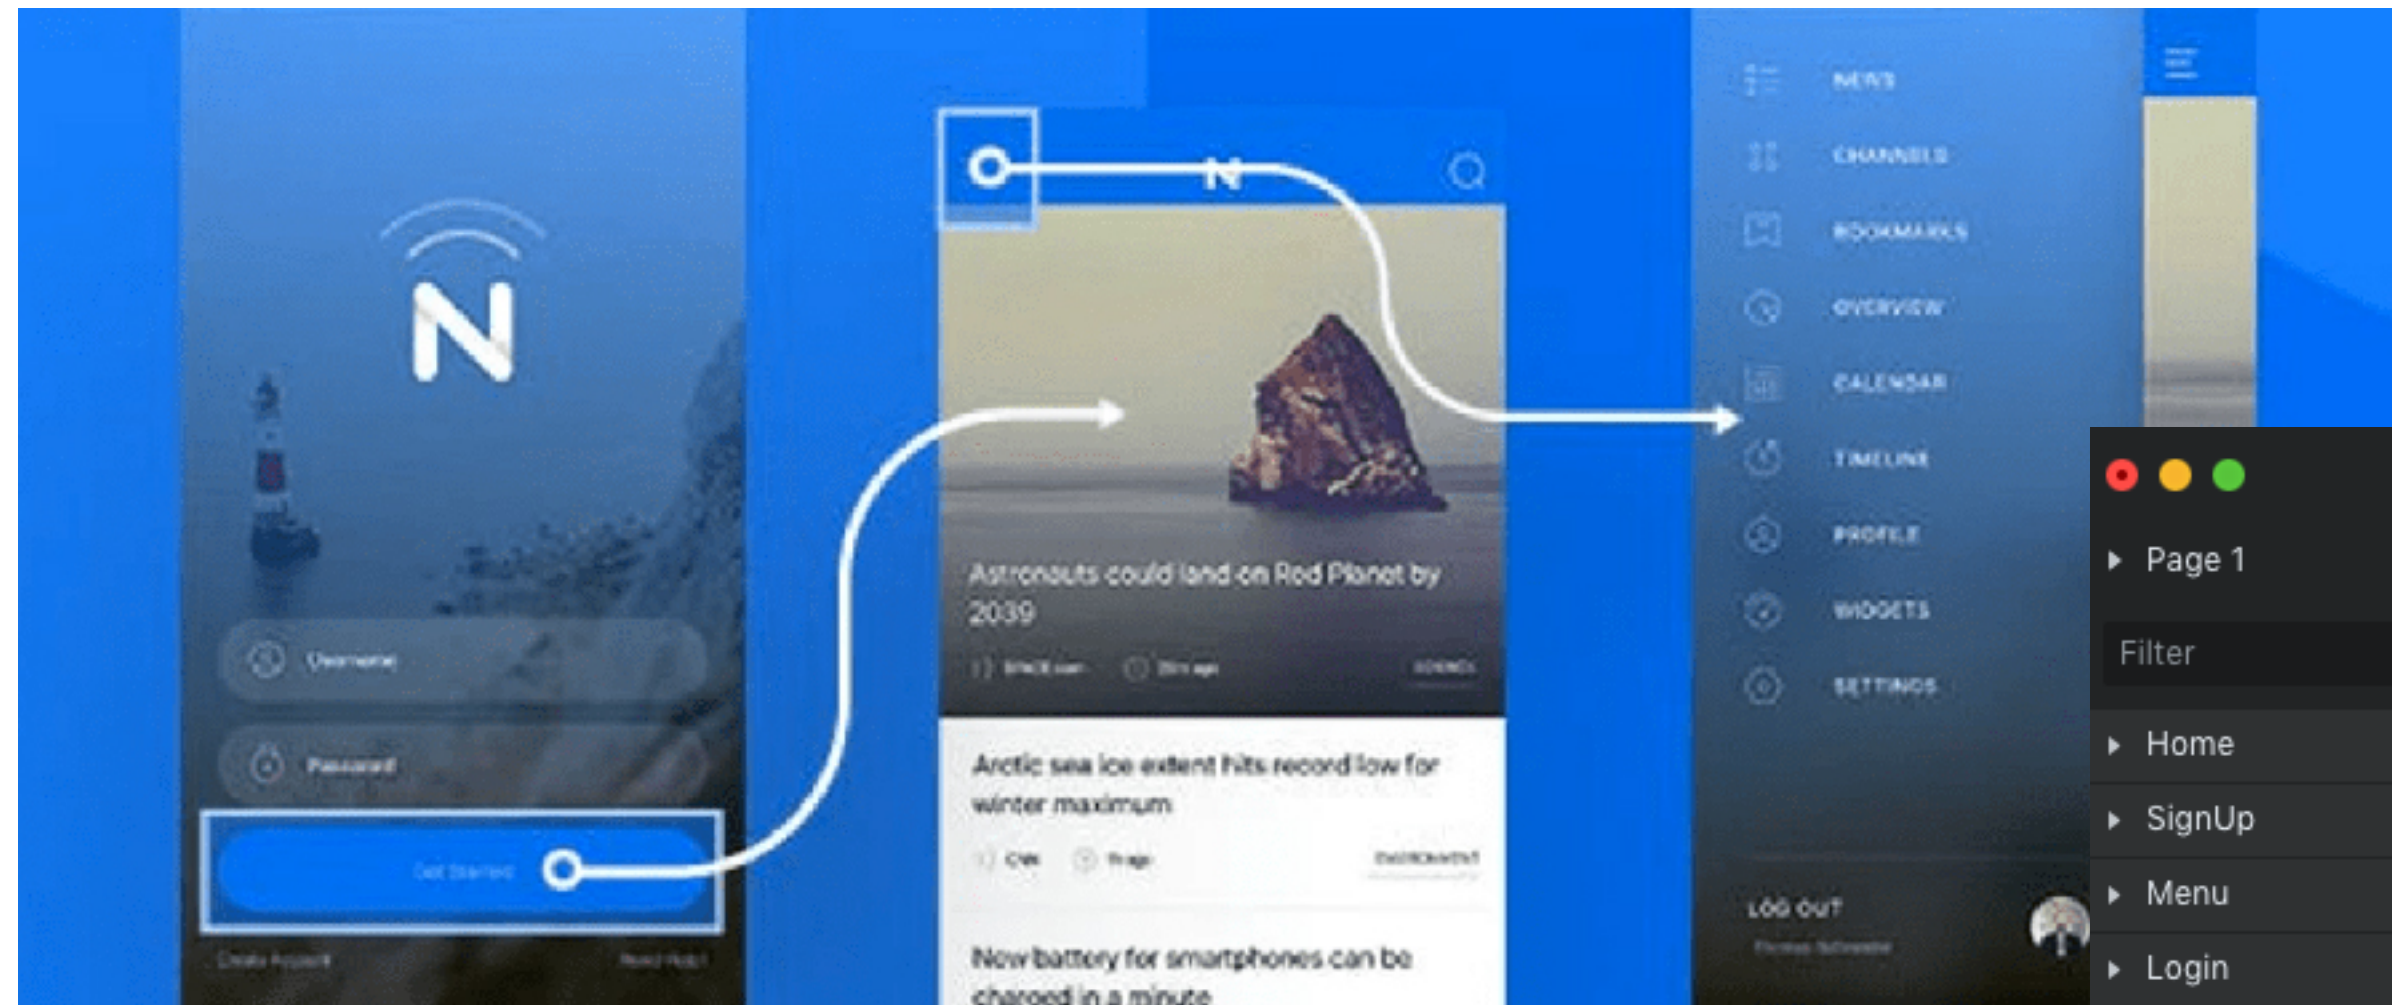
N

Username

Password

Get Started

Create Account

Need Help?

N

Astronauts could land on Red Planet by 2039

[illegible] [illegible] SCIENCE

Arctic sea ice extent hits record low for winter maximum

CNN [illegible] ENVIRONMENT

New battery for smartphones can be charged in a minute

NEWS

CHANNELS

BOOKMARKS

OVERVIEW

CALENDAR

TIMELINE

PROFILE

WIDGETS

SETTINGS

LOG OUT

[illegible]

Page 1

Filter

Home

SignUp

Menu

Login